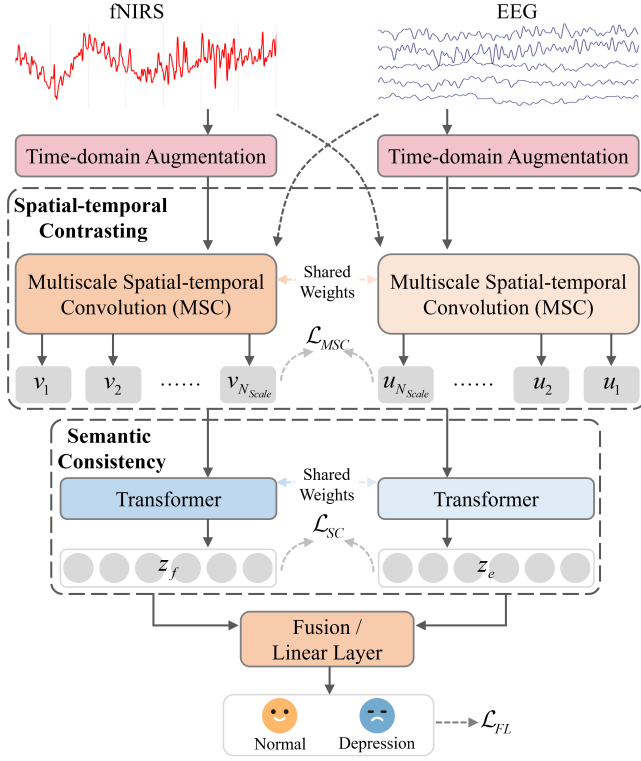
fNIRS

EEG

Time-domain Augmentation

Time-domain Augmentation

Spatial-temporal Contrasting

Multiscale Spatial-temporal Convolution (MSC)

Shared Weights

Multiscale Spatial-temporal Convolution (MSC)

$\mathcal{L}_{MSC}$

$v_1$ $v_2$ ...... $v_{N_{Scale}}$

$u_{N_{Scale}}$ ...... $u_2$ $u_1$

Semantic Consistency

Transformer

Shared Weights

Transformer

$\mathcal{L}_{SC}$

$z_f$

$z_e$

Fusion / Linear Layer

Normal

Depression

$\mathcal{L}_{FL}$